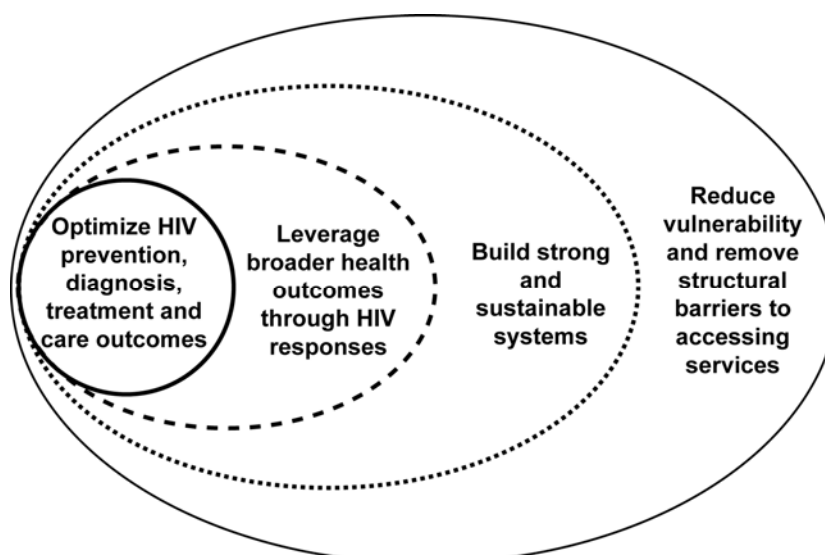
Optimize HIV prevention, diagnosis, treatment and care outcomes

Leverage broader health outcomes through HIV responses

Build strong and sustainable systems

Reduce vulnerability and remove structural barriers to accessing services